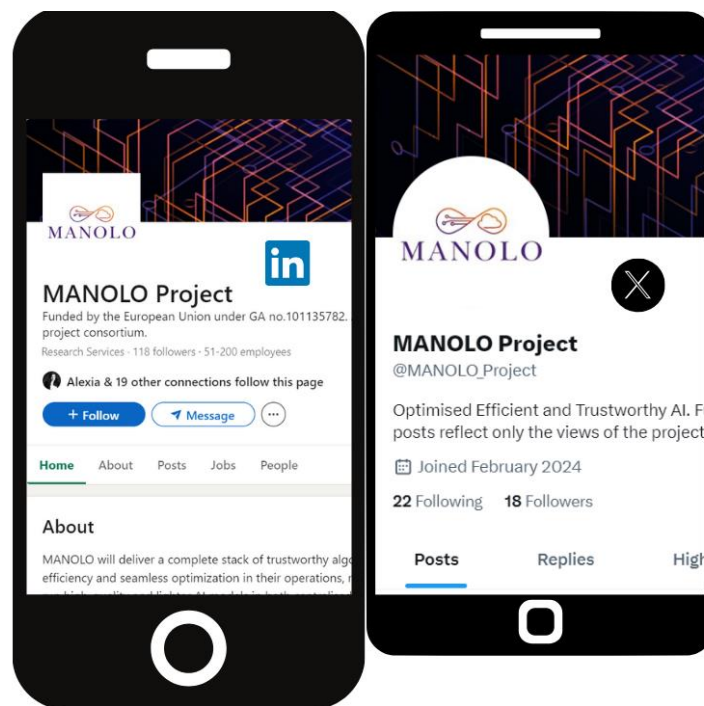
MANOLO

in

MANOLO Project

Funded by the European Union under GA no.101135782. project consortium.

Research Services · 118 followers · 51-200 employees

Alexia & 19 other connections follow this page

+ Follow

Message

Home About Posts Jobs People

About

MANOLO will deliver a complete stack of trustworthy alg efficiency and seamless optimization in their operations, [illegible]

MANOLO

MANOLO Project

@MANOLO_Project

Optimised Efficient and Trustworthy AI. F posts reflect only the views of the project

Joined February 2024

22 Following 18 Followers

Posts Replies High